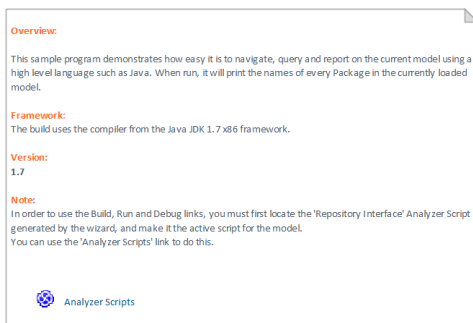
Overview:

This sample program demonstrates how easy it is to navigate, query and report on the current model using a high level language such as Java. When run, it will print the names of every Package in the currently loaded model.

Framework:
The build uses the compiler from the Java JDK 1.7 x86 framework.

Version:
1.7

Note:
In order to use the Build, Run and Debug links, you must first locate the 'Repository Interface' Analyzer Script generated by the wizard, and make it the active script for the model.
You can use the 'Analyzer Scripts' link to do this.

Analyzer Scripts